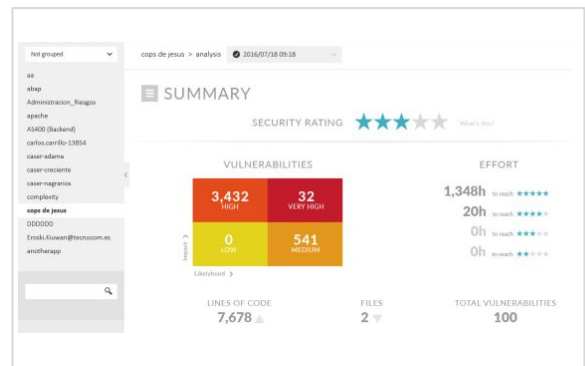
Not grouped

aa
abap
Administracion_Riesgos
apache
AS400 (Backend)
carlos.carrillo-13854
caser-adama
caser-creciente
caser-nagranros
complexity
cops de jesus
DDDDDD
Eroski.Kiuwan@tecnocom.es
anotherapp

cops de jesus > analysis 2016/07/18 09:18

SUMMARY

SECURITY RATING ★★★★★ What's this?

VULNERABILITIES

| 3,432 HIGH | 32 VERY HIGH |
|---|---|
| 0 LOW | 541 MEDIUM |

Impact >
Likelihood >

EFFORT

1,348h to reach ★★★★★
20h to reach ★★★★
0h to reach ★★★
0h to reach ★★

LINES OF CODE
7,678

FILES
2

TOTAL VULNERABILITIES
100